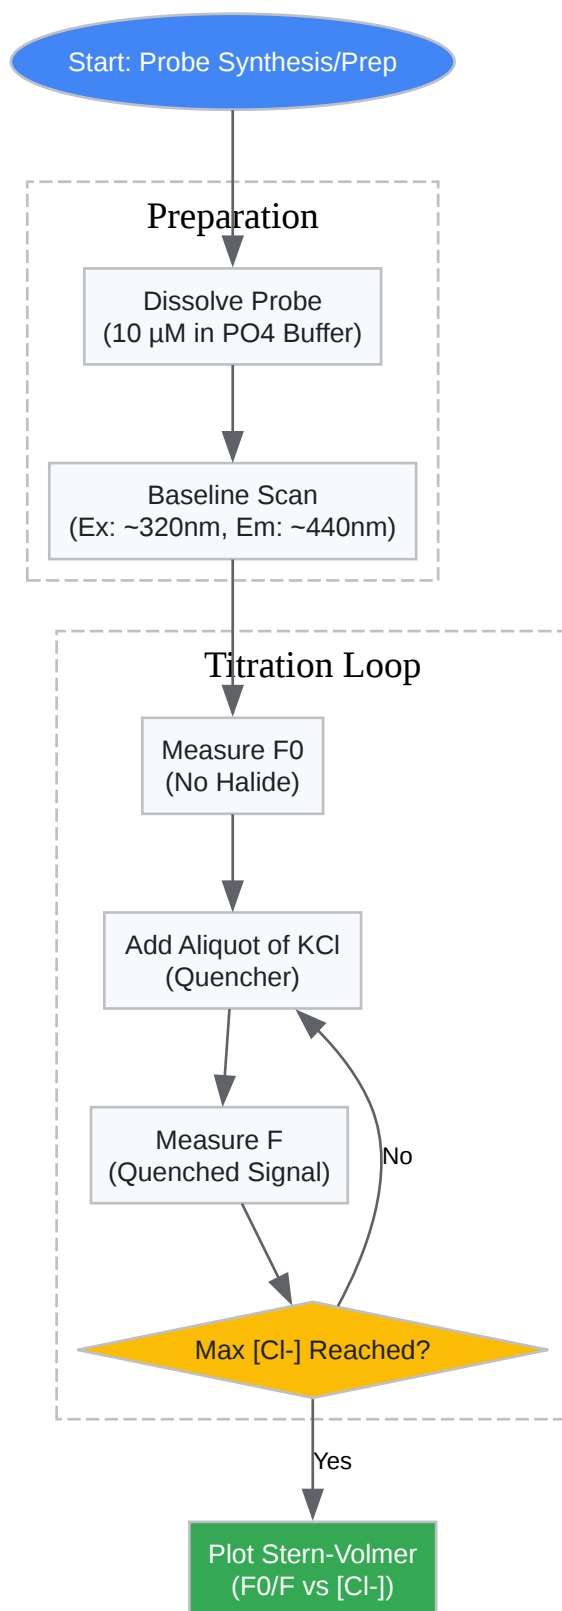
Start: Probe Synthesis/Prep

Preparation

Dissolve Probe
(10 µM in PO4 Buffer)

Baseline Scan
(Ex: ~320nm, Em: ~440nm)

Titration Loop

Measure F0
(No Halide)

Add Aliquot of KCl
(Quencher)

Measure F
(Quenched Signal)

No

Max [Cl-] Reached?

Yes

Plot Stern-Volmer
(F0/F vs [Cl-])